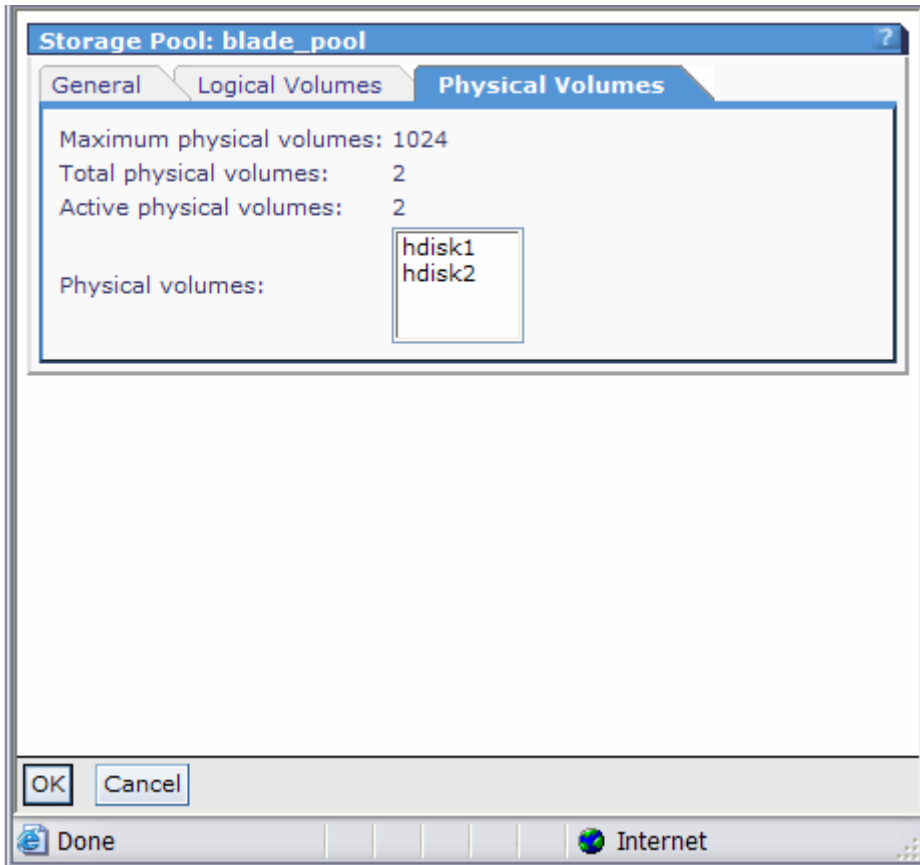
Storage Pool: blade_pool ?

General | Logical Volumes | Physical Volumes

Maximum physical volumes: 1024
Total physical volumes: 2
Active physical volumes: 2

Physical volumes:
hdisk1
hdisk2

OK Cancel

Done Internet